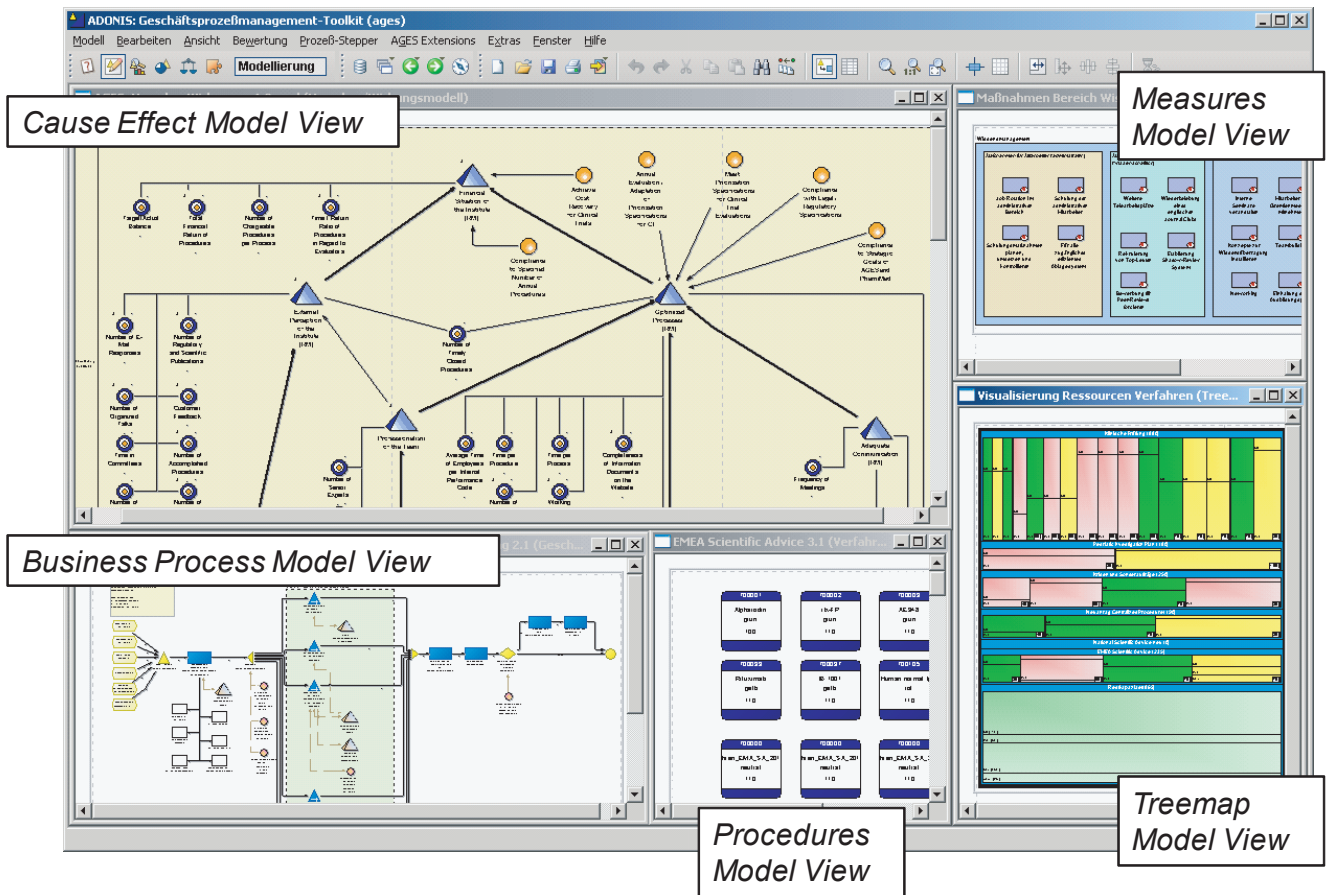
ADONIS: Geschäftsprozeßmanagement-Toolkit (ages)

Modell Bearbeiten Ansicht Bewertung Prozeß-Stepper AGES Extensions Extras Fenster Hilfe

Modellierung

Cause Effect Model View

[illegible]ungsmodell)

Maßnahmen Bereich Wi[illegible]

Measures Model View

Financial Situation of the Institute (IEB)

Achieve Cost Recovery for Clinical Trials

Annual Evaluation, Adaptation of Processes for Procedures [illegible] for CI

Meet Processing Specifications for Clinical Trial Evaluations

Compliance with Legal Regulatory Specifications

Compliance to Strategic Goals of AGES and ThemeNet

Compliance to Specified Number of Annual Procedures

Target/Actual Balance

Total Financial Return of Procedures

Number of Chargeable Procedures per Process

Timely Return Rate of Procedures in Regard to Evaluation

External Perception of the Institute (IEB)

Optimized Processes (IEB)

Number of Timely Closed Procedures

Number of E-Mail Responses

Number of Regulatory and Scientific Publications

Number of Organized Talks

Customer Feedback

Time in Committees

Number of Accomplished Procedures

Professionalism of the Team

Number of Senior Experts

Average Time of Employees per Internal Performance Code

Time per Procedure

Time per Process

Completeness of Information Documents on the Website

Number of

Working

Adequate Communication (IEB)

Frequency of Meetings

Visualisierung Ressourcen Verfahren (Tree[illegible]

Business Process Model View

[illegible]g 2.1 (Gesch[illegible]

EMEA Scientific Advice 3.1 (Verfahr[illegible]

Alphanadin gun

Rh4P gun

AESAB gun

Rituximab gelb

Human normal Ig

Treemap Model View

Procedures Model View